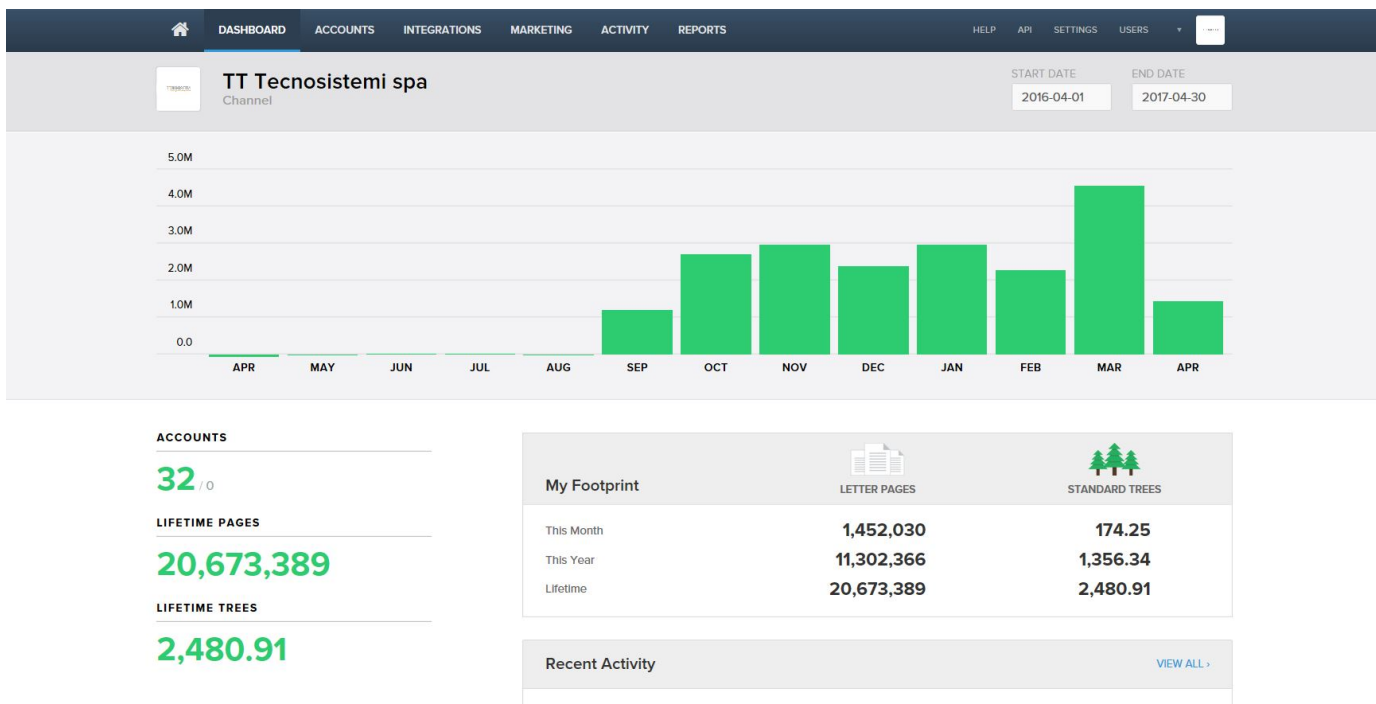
DASHBOARD ACCOUNTS INTEGRATIONS MARKETING ACTIVITY REPORTS

HELP API SETTINGS USERS

TT Tecnosistemi spa
Channel

START DATE
2016-04-01

END DATE
2017-04-30

5.0M
4.0M
3.0M
2.0M
1.0M
0.0

APR MAY JUN JUL AUG SEP OCT NOV DEC JAN FEB MAR APR

ACCOUNTS
32 / 0

LIFETIME PAGES
20,673,389

LIFETIME TREES
2,480.91

| My Footprint | LETTER PAGES | STANDARD TREES |
|---|---|---|
| This Month | 1,452,030 | 174.25 |
| This Year | 11,302,366 | 1,356.34 |
| Lifetime | 20,673,389 | 2,480.91 |

Recent Activity
VIEW ALL ›